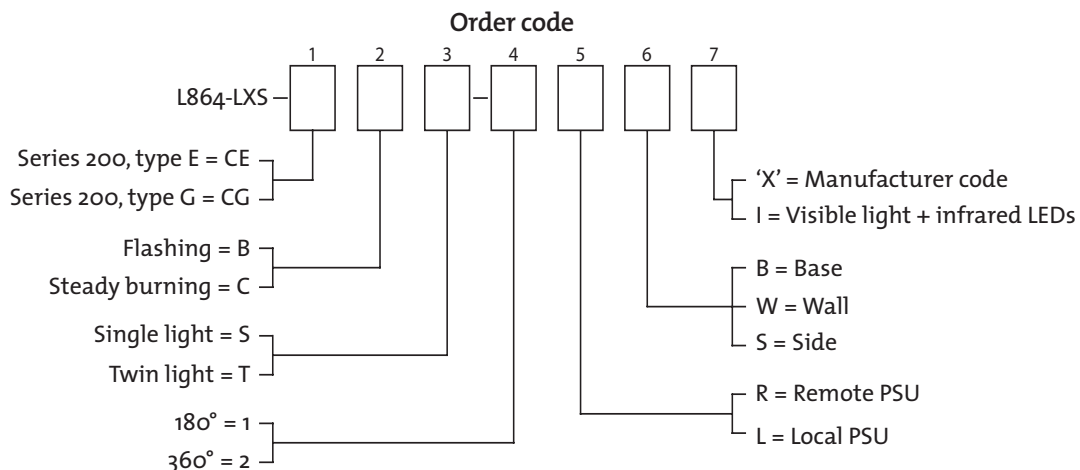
Order code

1 2 3 4 5 6 7

L864-LXS – – 

Series 200, type E = CE
Series 200, type G = CG

Flashing = B
Steady burning = C

Single light = S
Twin light = T

180° = 1
360° = 2

'X' = Manufacturer code
I = Visible light + infrared LEDs

B = Base
W = Wall
S = Side

R = Remote PSU
L = Local PSU